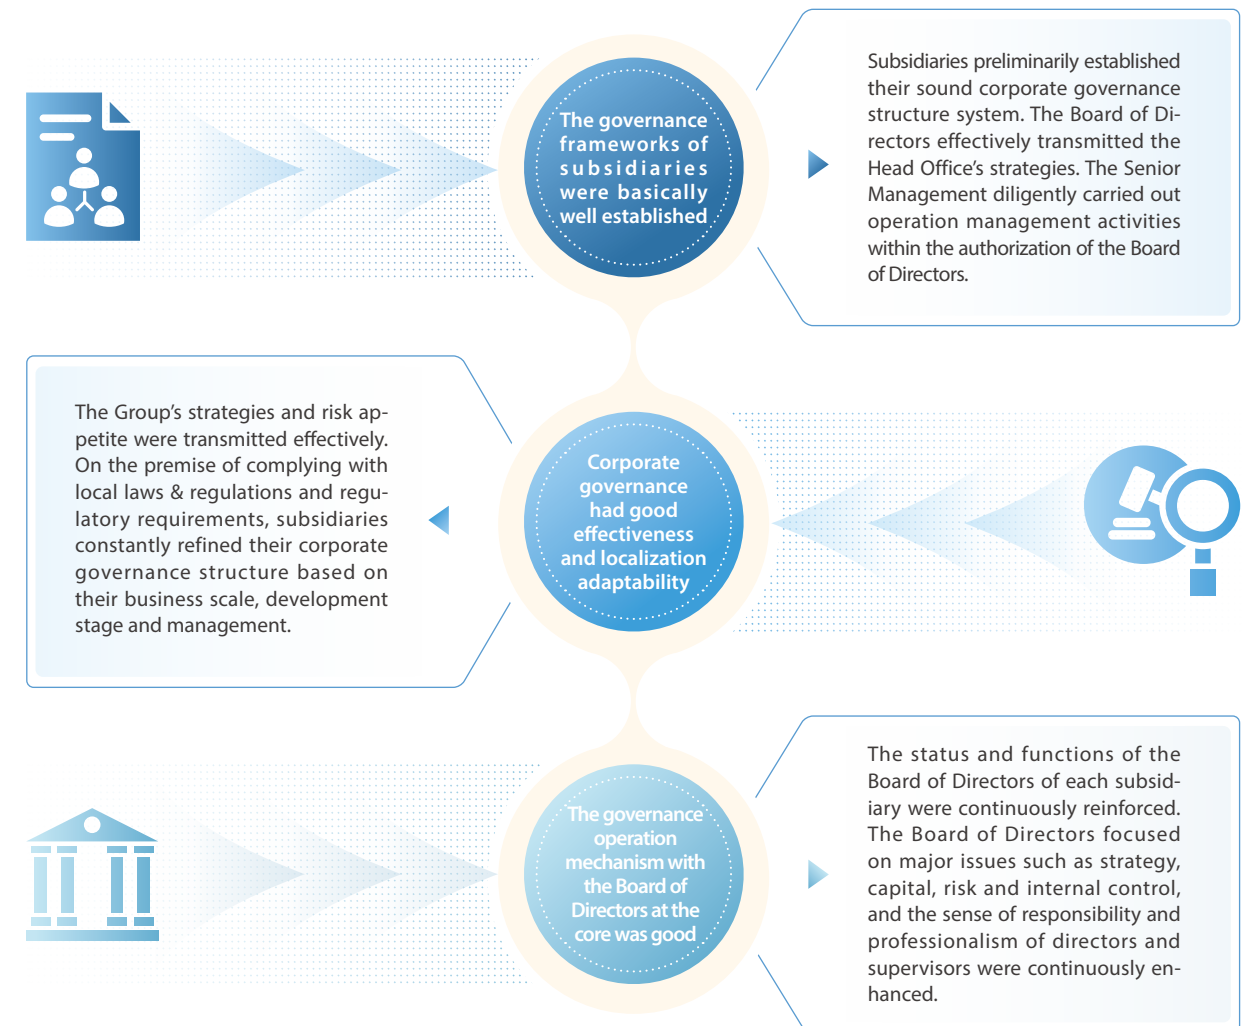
The governance frameworks of subsidiaries were basically well established

Subsidiaries preliminarily established their sound corporate governance structure system. The Board of Directors effectively transmitted the Head Office's strategies. The Senior Management diligently carried out operation management activities within the authorization of the Board of Directors.

The Group's strategies and risk appetite were transmitted effectively. On the premise of complying with local laws & regulations and regulatory requirements, subsidiaries constantly refined their corporate governance structure based on their business scale, development stage and management.

Corporate governance had good effectiveness and localization adaptability

The governance operation mechanism with the Board of Directors at the core was good

The status and functions of the Board of Directors of each subsidiary were continuously reinforced. The Board of Directors focused on major issues such as strategy, capital, risk and internal control, and the sense of responsibility and professionalism of directors and supervisors were continuously enhanced.